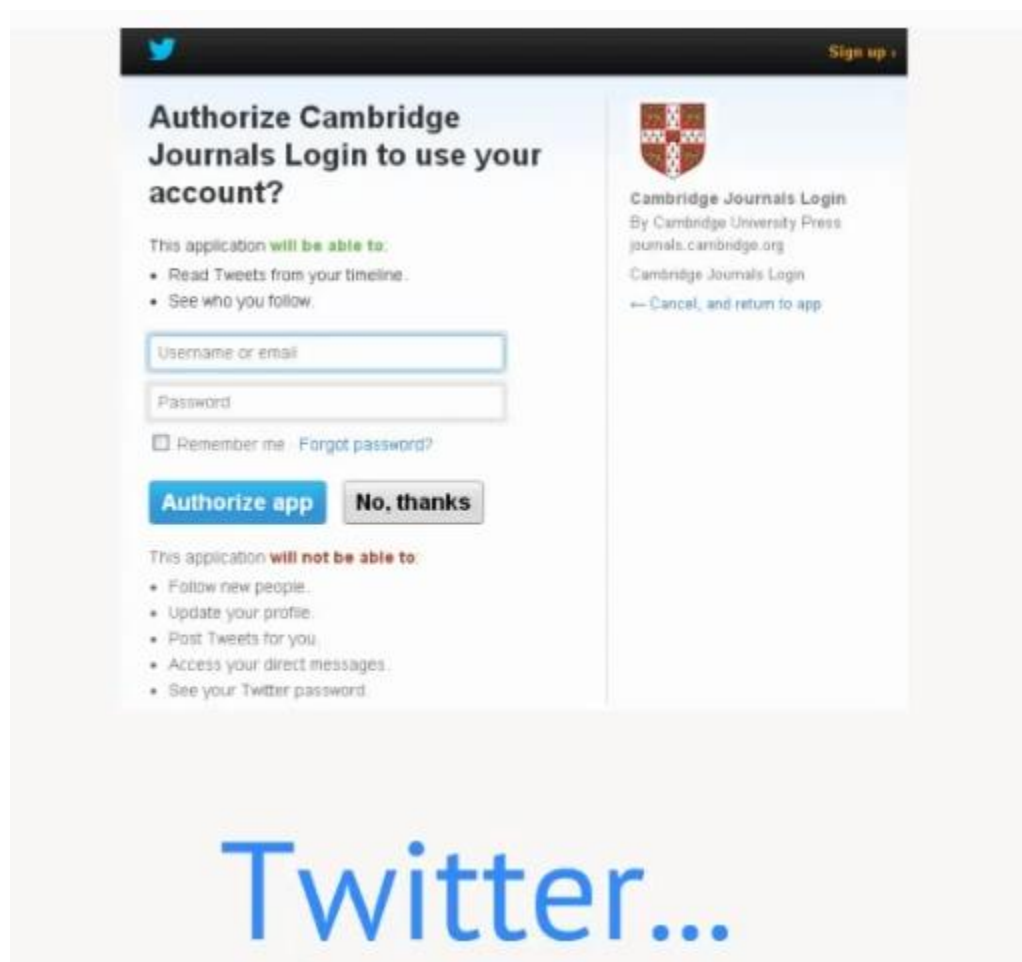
Sign up ›

Authorize Cambridge Journals Login to use your account?

This application will be able to:

- Read Tweets from your timeline.
- See who you follow.

Username or email

Password

Remember me · Forgot password?

Authorize app

No, thanks

This application will not be able to:

- Follow new people.
- Update your profile.
- Post Tweets for you.
- Access your direct messages.
- See your Twitter password.

Cambridge Journals Login
By Cambridge University Press
journals.cambridge.org

Cambridge Journals Login

← Cancel, and return to app

Twitter…